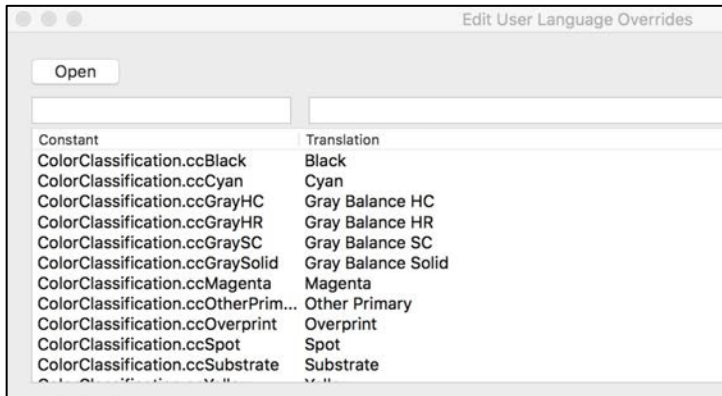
Edit User Language Overrides

Open

| Constant | Translation |
|---|---|
| ColorClassification.ccBlack | Black |
| ColorClassification.ccCyan | Cyan |
| ColorClassification.ccGrayHC | Gray Balance HC |
| ColorClassification.ccGrayHR | Gray Balance HR |
| ColorClassification.ccGraySC | Gray Balance SC |
| ColorClassification.ccGraySolid | Gray Balance Solid |
| ColorClassification.ccMagenta | Magenta |
| ColorClassification.ccOtherPrim... | Other Primary |
| ColorClassification.ccOverprint | Overprint |
| ColorClassification.ccSpot | Spot |
| ColorClassification.ccSubstrate | Substrate |
| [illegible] | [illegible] |